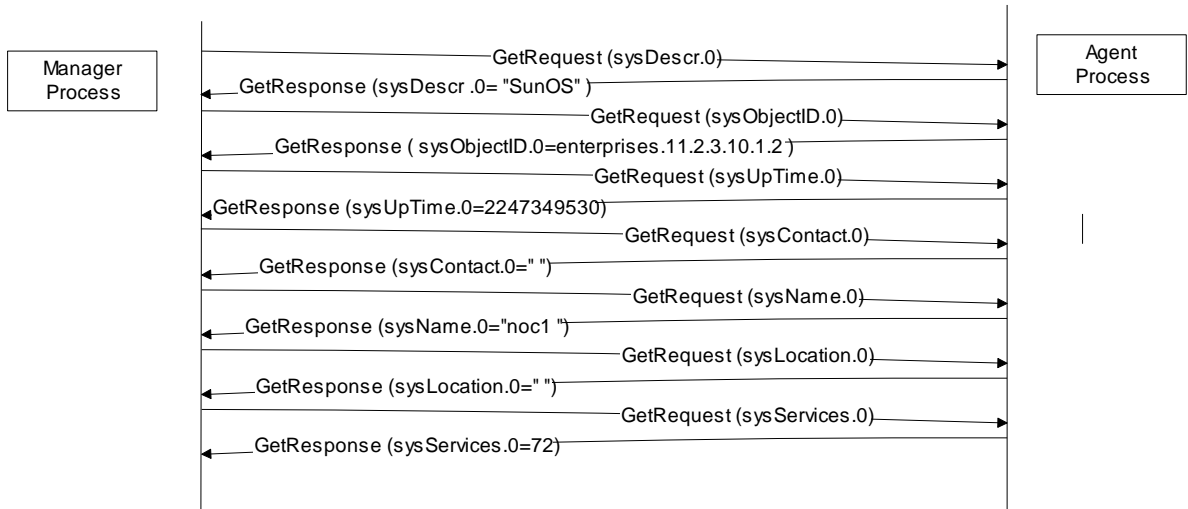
Manager Process

Agent Process

GetRequest (sysDescr.0)

GetResponse (sysDescr .0= "SunOS" )

GetRequest (sysObjectID.0)

GetResponse ( sysObjectID.0=enterprises.11.2.3.10.1.2 )

GetRequest (sysUpTime.0)

GetResponse (sysUpTime.0=2247349530)

GetRequest (sysContact.0)

GetResponse (sysContact.0=" ")

GetRequest (sysName.0)

GetResponse (sysName.0="noc1 ")

GetRequest (sysLocation.0)

GetResponse (sysLocation.0=" ")

GetRequest (sysServices.0)

GetResponse (sysServices.0=72)